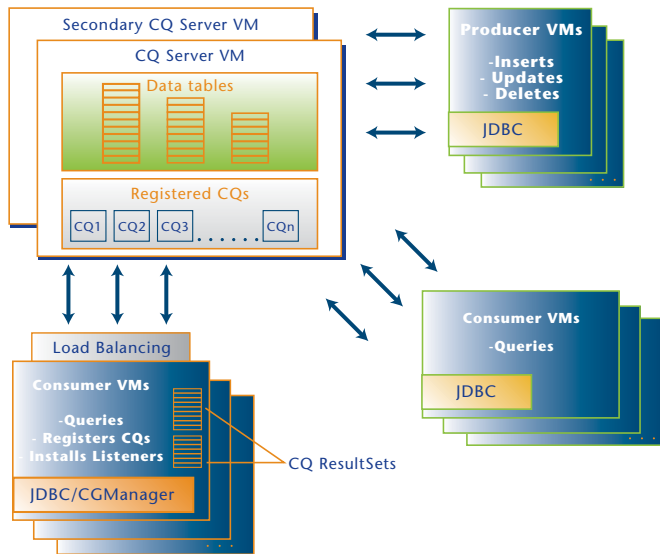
Secondary CQ Server VM

CQ Server VM

Data tables

Registered CQs

CQ1 CQ2 CQ3 . . . . . . CQn

Producer VMs

-Inserts
- Updates
- Deletes

JDBC

Load Balancing

Consumer VMs

-Queries
- Registers CQs
- Installs Listeners

JDBC/CGManager

CQ ResultSets

Consumer VMs

-Queries

JDBC